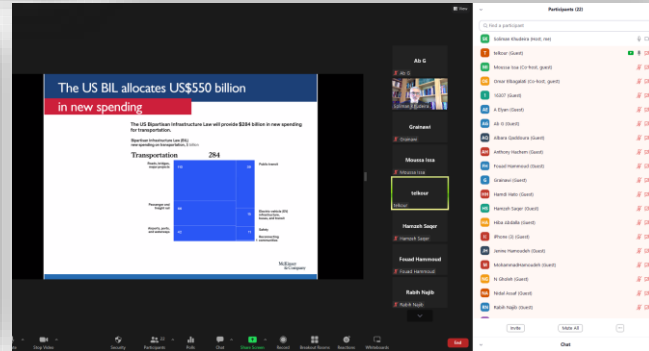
View

The US BIL allocates US$550 billion

in new spending

The US Bipartisan Infrastructure Law will provide $284 billion in new spending for transportation.

Bipartisan Infrastructure Law (BIL) new spending on transportation, $ billion

Transportation 284

Roads, bridges, major projects

Passenger and freight rail

Airports, ports, and waterways

Public transit

Electric vehicle (EV) infrastructure, buses, and ferries

Safety

Reconnecting communities

McKinsey & Company

Ab G

Ab G

Soliman Khuduira

Grainawi

Grainawi

Moussa Issa

telkour

telkour

Hamzah Saqer

Hamzah Saqer

Fouad Hammoud

Fouad Hammoud

Rabih Najib

Rabih Najib

Participants (22)

Find a participant

Soliman Khudeira (Host, me)

telkour (Guest)

Moussa Issa (Co-host, guest)

Omar Elbagalati (Co-host, guest)

16307 (Guest)

A Elyan (Guest)

Ab G (Guest)

Albere Qaddoura (Guest)

Anthony Hachem (Guest)

Fouad Hammoud (Guest)

Grainawi (Guest)

Hamdi Helo (Guest)

Hamzah Saqer (Guest)

Hiba Alobaile (Guest)

iPhone (2) (Guest)

James Hamoudeh (Guest)

Mohammadhamoudeh (Guest)

N Gholeh (Guest)

Nidal Issaf (Guest)

Rabih Najib (Guest)

Invite

Mute All

Chat

Unmute

Stop Video

Security

Participants

Polls

Chat

Share Screen

Record

Breakout Rooms

Reactions

Whiteboards

End